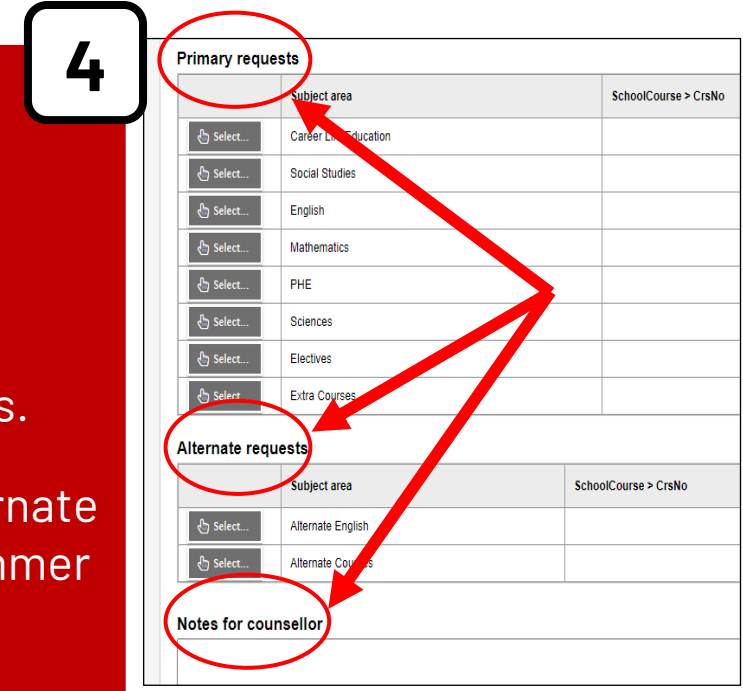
4

s.

rnate

mmer

Primary requests

| | Subject area | SchoolCourse > CrsNo |
|---|---|---|
| Select... | Career L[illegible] Education | |
| Select... | Social Studies | |
| Select... | English | |
| Select... | Mathematics | |
| Select... | PHE | |
| Select... | Sciences | |
| Select... | Electives | |
| Select... | Extra Courses | |

Alternate requests

| | Subject area | SchoolCourse > CrsNo |
|---|---|---|
| Select... | Alternate English | |
| Select... | Alternate Co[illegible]s | |

Notes for counsellor